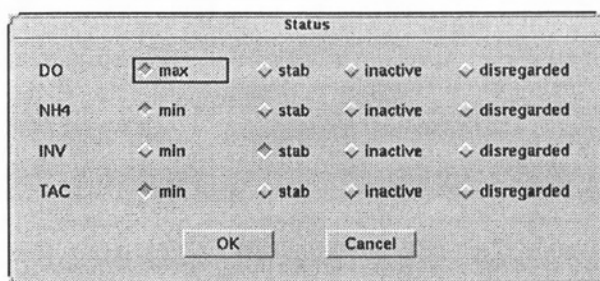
Status

| | | | | |
|---|---|---|---|---|
| DO | max | stab | inactive | disregarded |
| NH4 | min | stab | inactive | disregarded |
| INV | min | stab | inactive | disregarded |
| TAC | min | stab | inactive | disregarded |

OK Cancel